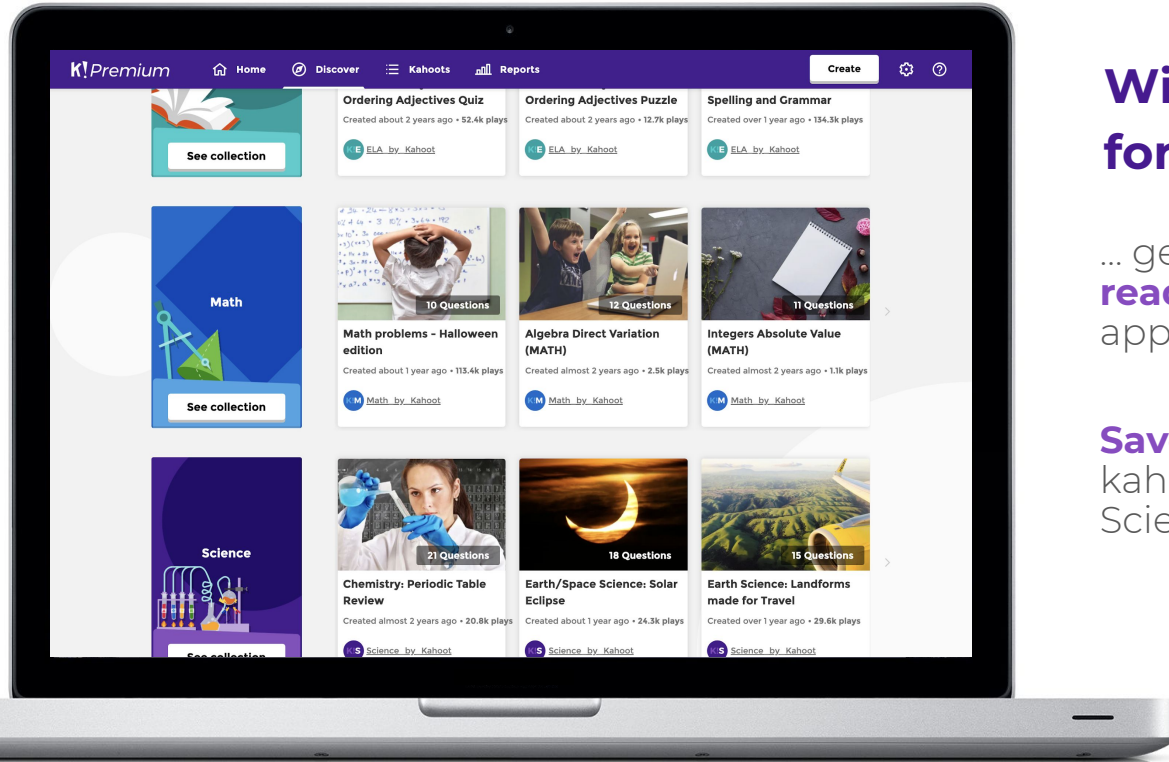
K!Premium Home Discover Kahoots Reports Create

See collection

Ordering Adjectives Quiz
Created about 2 years ago • 52.4k plays
K!E ELA_by_Kahoot

Ordering Adjectives Puzzle
Created about 2 years ago • 12.7k plays
K!E ELA_by_Kahoot

Spelling and Grammar
Created over 1 year ago • 134.3k plays
K!E ELA_by_Kahoot

Math
See collection

10 Questions
Math problems - Halloween edition
Created about 1 year ago • 113.4k plays
K!M Math_by_Kahoot

12 Questions
Algebra Direct Variation (MATH)
Created almost 2 years ago • 2.5k plays
K!M Math_by_Kahoot

11 Questions
Integers Absolute Value (MATH)
Created almost 2 years ago • 1.1k plays
K!M Math_by_Kahoot

Science
See collection

21 Questions
Chemistry: Periodic Table Review
Created almost 2 years ago • 20.8k plays
K!S Science_by_Kahoot

18 Questions
Earth/Space Science: Solar Eclipse
Created about 1 year ago • 24.3k plays
K!S Science_by_Kahoot

15 Questions
Earth Science: Landforms made for Travel
Created over 1 year ago • 29.6k plays
K!S Science_by_Kahoot

Wi
for

... ge
rea
app

Sav
kah
Scie